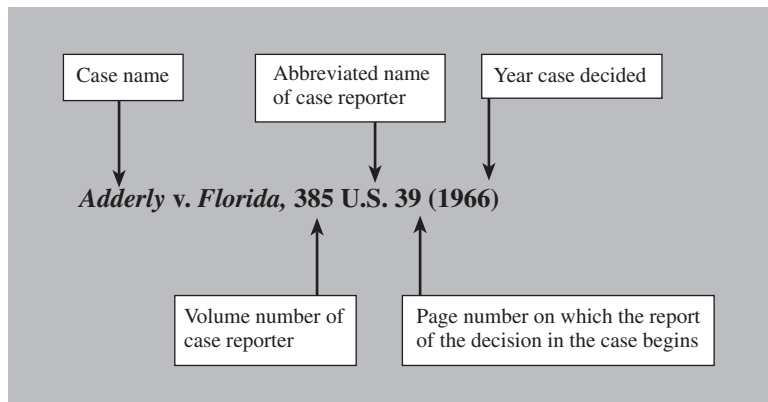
Case name

Abbreviated name of case reporter

Year case decided

*Adderly* v. *Florida,* 385 U.S. 39 (1966)

Volume number of case reporter

Page number on which the report of the decision in the case begins